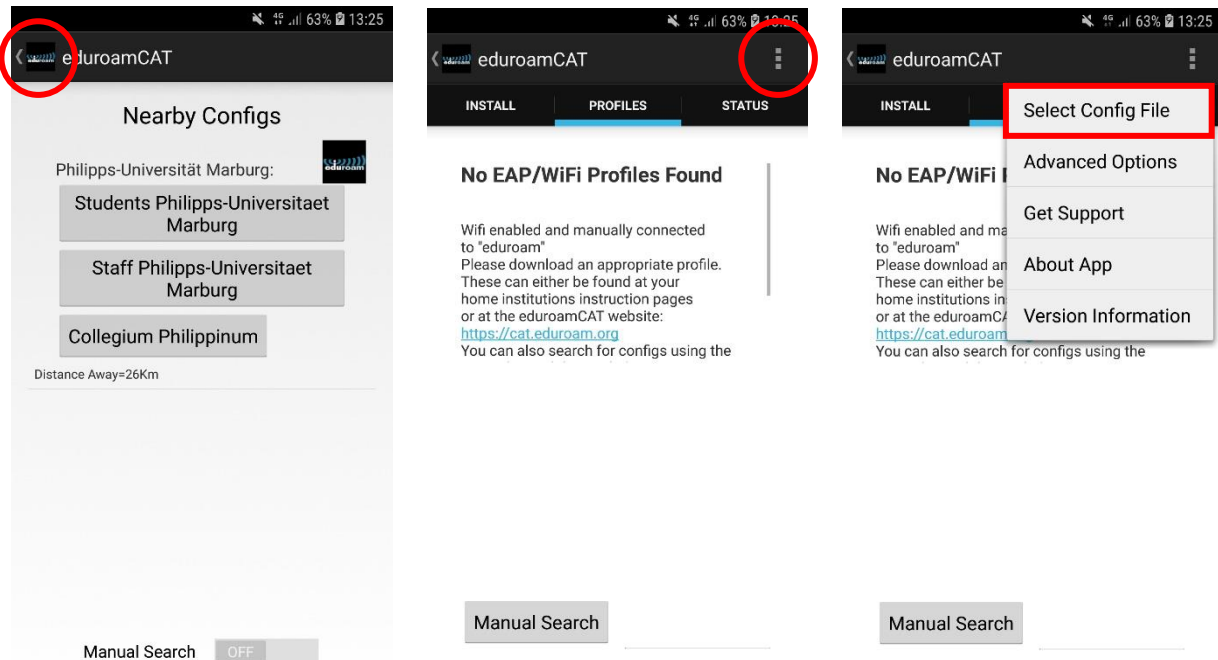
63% 13:25

eduroamCAT

Nearby Configs

Philipps-Universität Marburg:

eduroam

Students Philipps-Universitaet Marburg

Staff Philipps-Universitaet Marburg

Collegium Philippinum

Distance Away=26Km

Manual Search OFF

63% 13:25

eduroamCAT

INSTALL PROFILES STATUS

No EAP/WiFi Profiles Found

Wifi enabled and manually connected to "eduroam"
Please download an appropriate profile.
These can either be found at your home institutions instruction pages or at the eduroamCAT website:
https://cat.eduroam.org
You can also search for configs using the

Manual Search

63% 13:25

eduroamCAT

INSTALL

No EAP/WiFi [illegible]

Wifi enabled and mad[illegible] to "eduroam"
Please download an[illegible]
These can either be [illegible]
home institutions in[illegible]
or at the eduroamCA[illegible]
https://cat.eduroam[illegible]
You can also search for configs using the

Select Config File
Advanced Options
Get Support
About App
Version Information

Manual Search